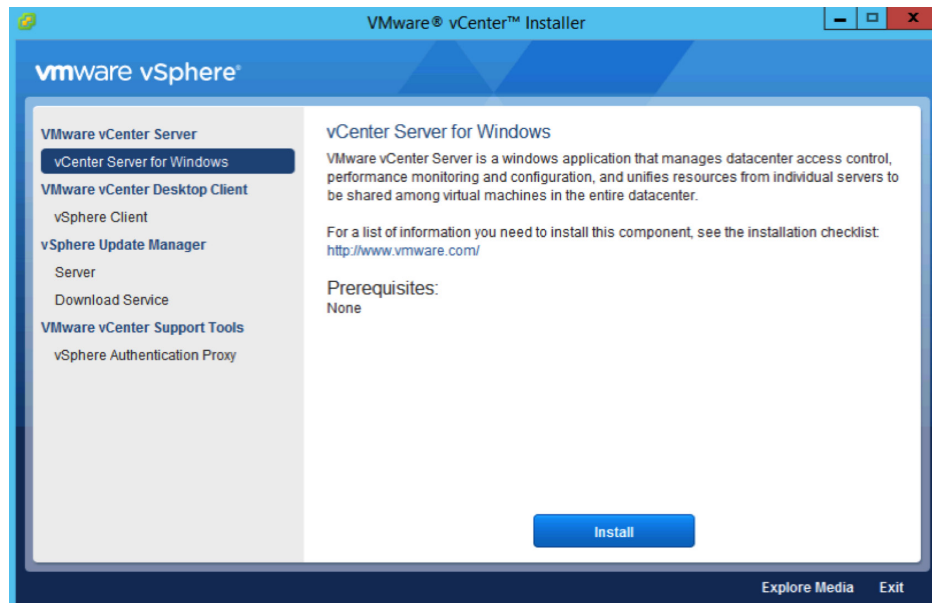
VMware® vCenter™ Installer

vmware vSphere®

VMware vCenter Server
vCenter Server for Windows
VMware vCenter Desktop Client
vSphere Client
vSphere Update Manager
Server
Download Service
VMware vCenter Support Tools
vSphere Authentication Proxy

vCenter Server for Windows

VMware vCenter Server is a windows application that manages datacenter access control, performance monitoring and configuration, and unifies resources from individual servers to be shared among virtual machines in the entire datacenter.

For a list of information you need to install this component, see the installation checklist: http://www.vmware.com/

Prerequisites:
None

Install

Explore Media Exit